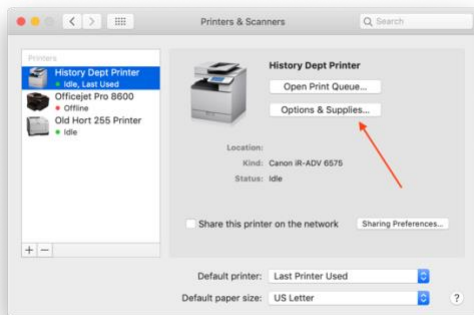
Printers & Scanners

Search

Printers

History Dept Printer
Idle, Last Used

Officejet Pro 8600
Offline

Old Hort 255 Printer
Idle

+ −

History Dept Printer

Open Print Queue...

Options & Supplies...

Location:

Kind: Canon iR-ADV 6575

Status: Idle

Share this printer on the network

Sharing Preferences...

Default printer: Last Printer Used

Default paper size: US Letter

?